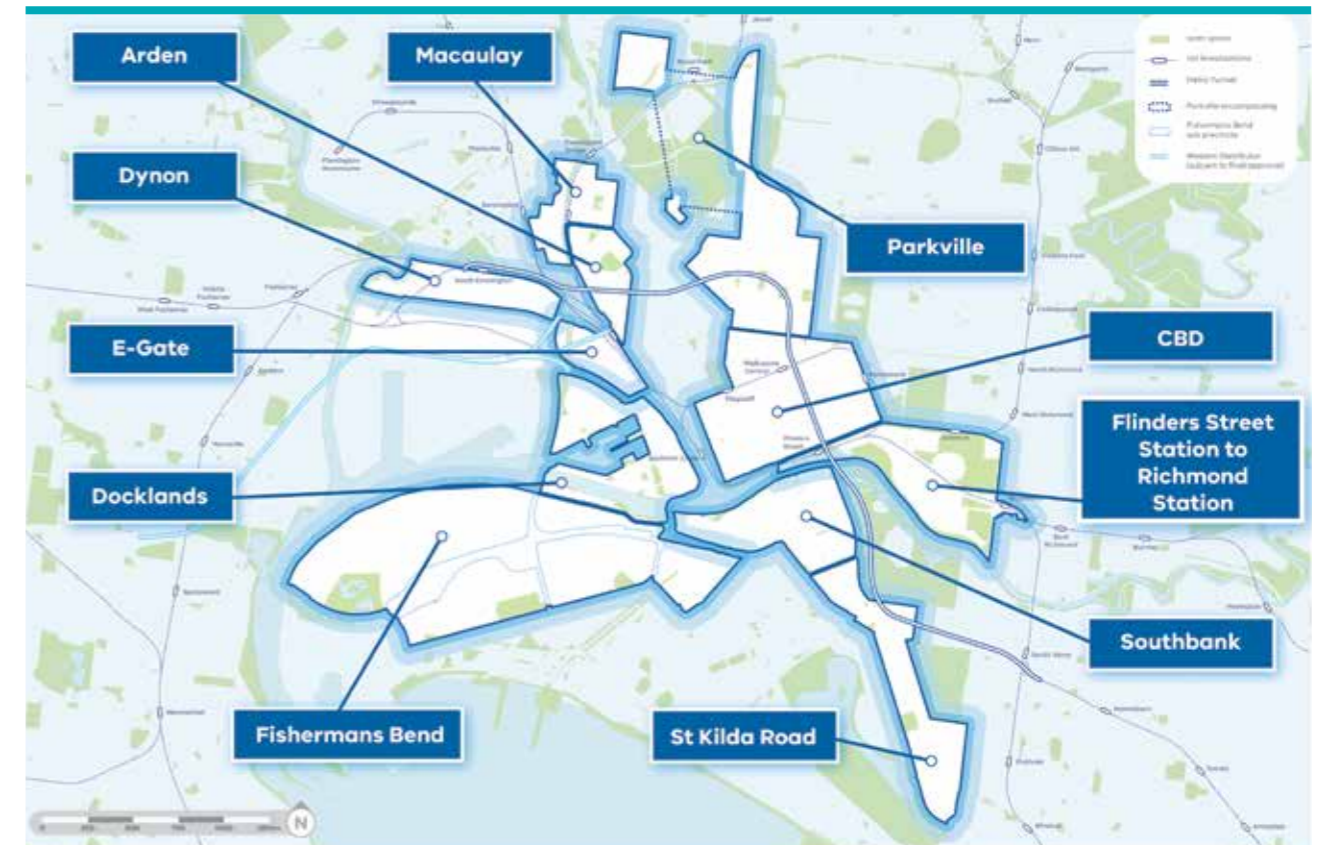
Arden

Macaulay

Dynon

Parkville

E-Gate

CBD

Flinders Street Station to Richmond Station

Docklands

Southbank

Fishermans Bend

St Kilda Road

Open space
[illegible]
Metro Tunnel
Parkville encompassing
Fishermans Bend sub-precinct
Western Distributor (subject to final approval)

North Melbourne
Melbourne Central
Flagstaff
Flinders Street
Southern Cross
South Kensington
Footscray
Richmond
South Yarra

N